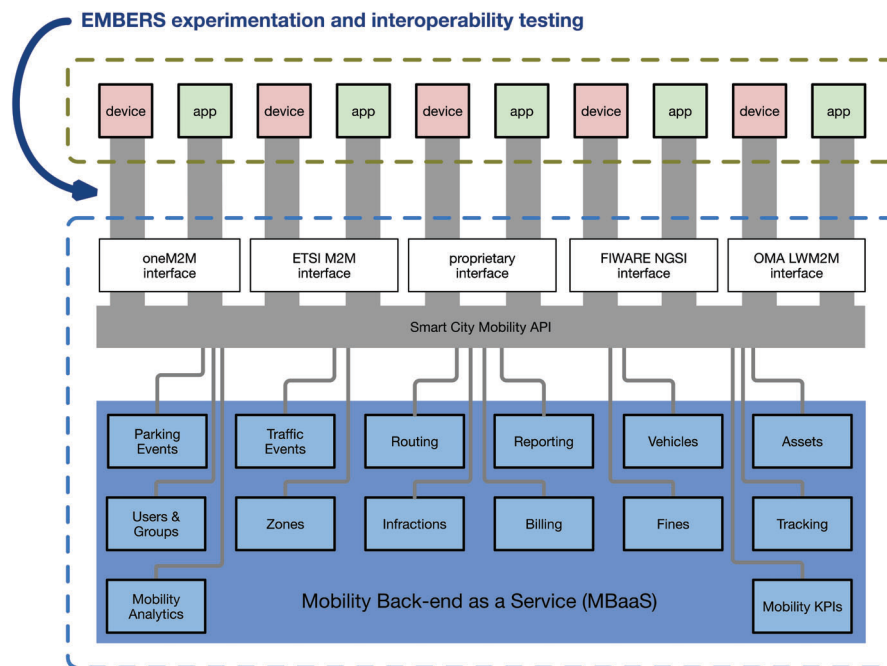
EMBERS experimentation and interoperability testing

device
app
device
app
device
app
device
app
device
app

oneM2M interface
ETSI M2M interface
proprietary interface
FIWARE NGSI interface
OMA LWM2M interface

Smart City Mobility API

Parking Events
Traffic Events
Routing
Reporting
Vehicles
Assets

Users & Groups
Zones
Infractions
Billing
Fines
Tracking

Mobility Analytics
Mobility Back-end as a Service (MBaaS)
Mobility KPIs